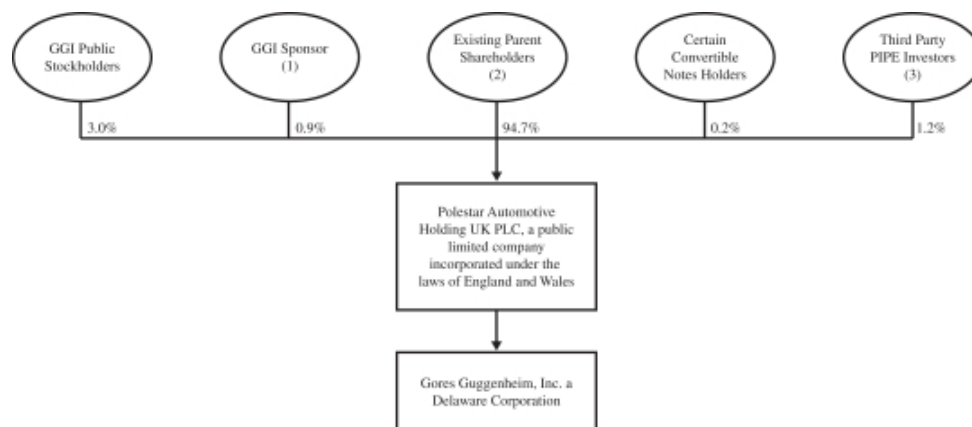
GGI Public Stockholders

GGI Sponsor (1)

Existing Parent Shareholders (2)

Certain Convertible Notes Holders

Third Party PIPE Investors (3)

3.0%

0.9%

94.7%

0.2%

1.2%

Polestar Automotive Holding UK PLC, a public limited company incorporated under the laws of England and Wales

Gores Guggenheim, Inc. a Delaware Corporation